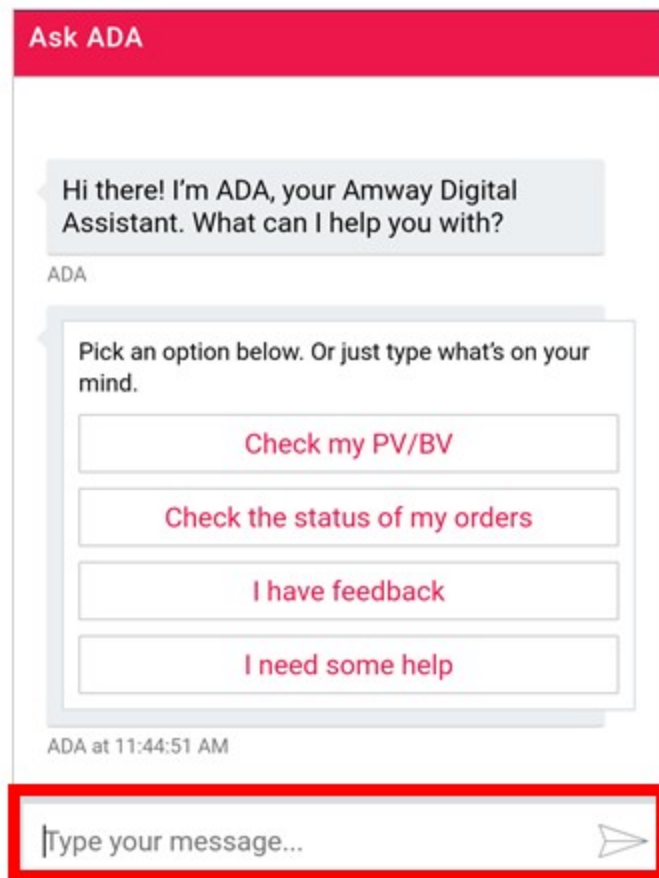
Ask ADA

Hi there! I'm ADA, your Amway Digital Assistant. What can I help you with?

ADA

Pick an option below. Or just type what's on your mind.

Check my PV/BV

Check the status of my orders

I have feedback

I need some help

ADA at 11:44:51 AM

Type your message...